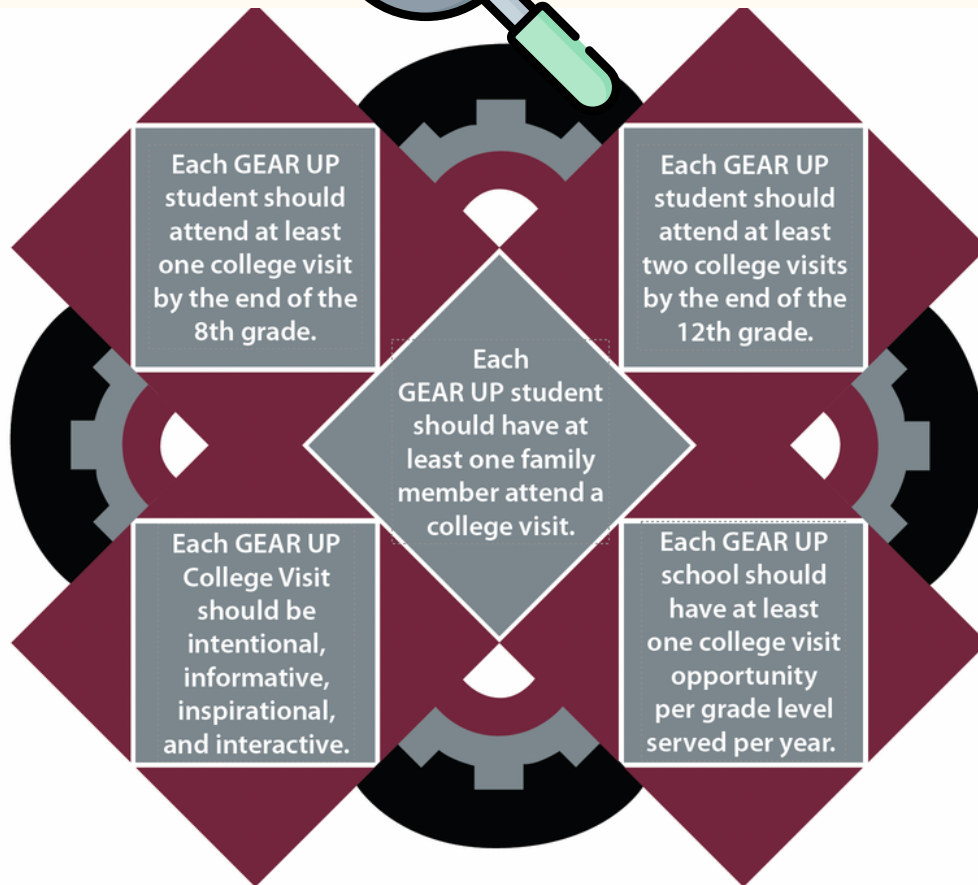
Each GEAR UP student should attend at least one college visit by the end of the 8th grade.

Each GEAR UP student should attend at least two college visits by the end of the 12th grade.

Each GEAR UP student should have at least one family member attend a college visit.

Each GEAR UP College Visit should be intentional, informative, inspirational, and interactive.

Each GEAR UP school should have at least one college visit opportunity per grade level served per year.